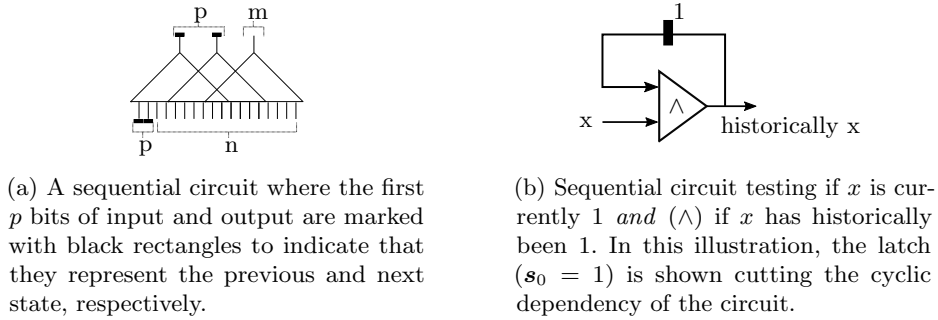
p m

p n

(a) A sequential circuit where the first $p$ bits of input and output are marked with black rectangles to indicate that they represent the previous and next state, respectively.

1

x $\wedge$ historically x

(b) Sequential circuit testing if $x$ is currently 1 *and* ($\wedge$) if $x$ has historically been 1. In this illustration, the latch ($\boldsymbol{s}_0 = 1$) is shown cutting the cyclic dependency of the circuit.